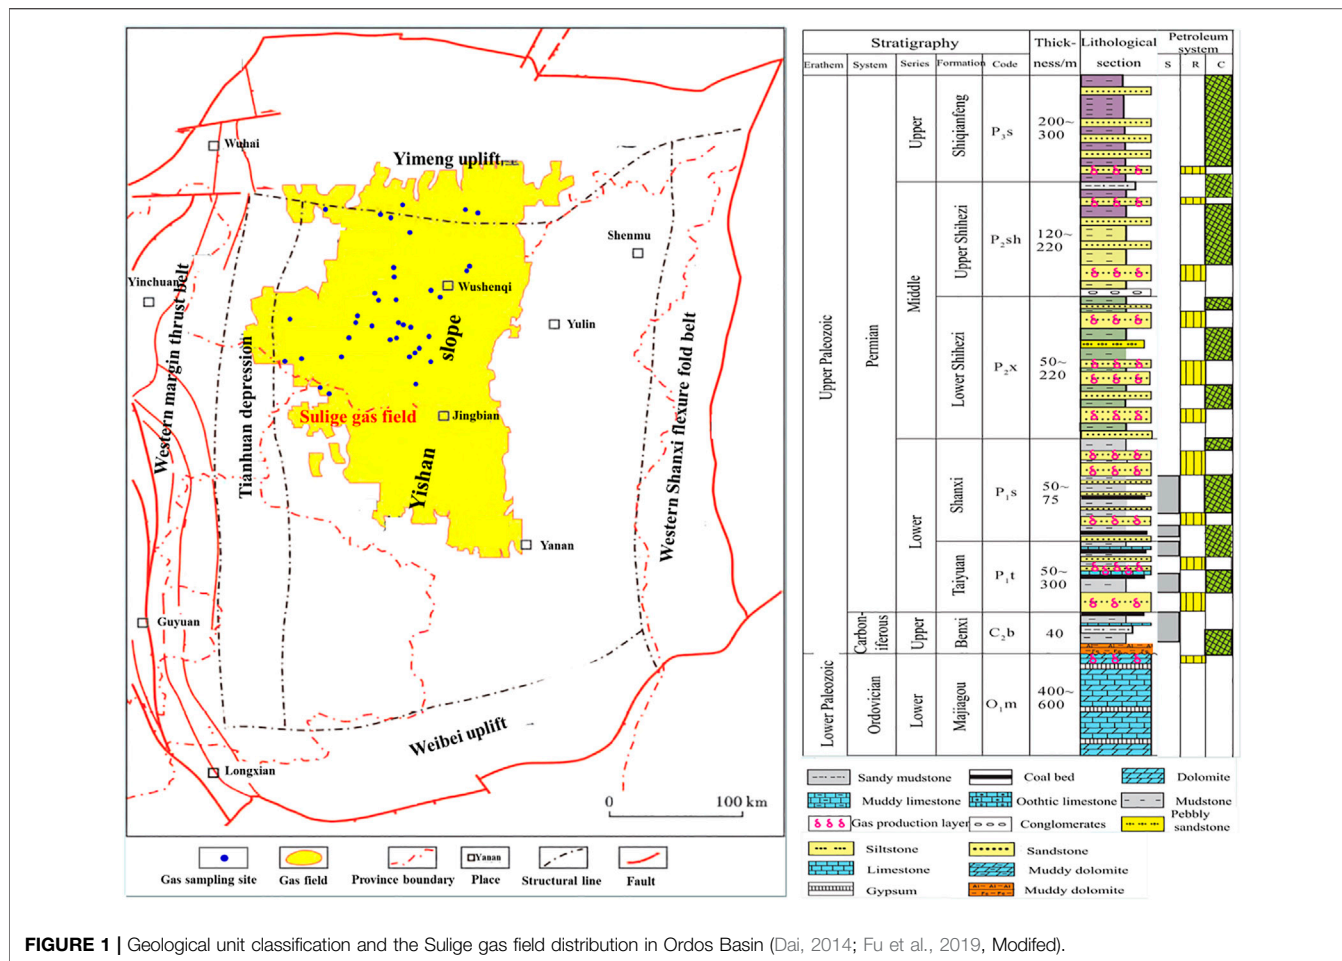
Wuhai
Yimeng uplift
Shenmu
Yinchuan
Wushenqi
Yulin
Western margin thrust belt
Tianhuan depression
slope
Western Shanxi flexure fold belt
Sulige gas field
Jingbian
Yishan
Yanan
Guyuan
Weibei uplift
Longxian
0
100 km

Gas sampling site
Gas field
Province boundary
Yanan
Place
Structural line
Fault

| Stratigraphy | | | | | Thick-ness/m | Lithological section | Petroleum system S | R | C |
|---|---|---|---|---|---|---|---|---|---|
| Erathem | System | Series | Formation | Code | | | | | |
| Upper Paleozoic | Permian | Upper | Shiqianfeng | $P_3s$ | 200~300 | | | | |
| | | Middle | Upper Shihezi | $P_2sh$ | 120~220 | | | | |
| | | | Lower Shihezi | $P_2x$ | 50~220 | | | | |
| | | Lower | Shanxi | $P_1s$ | 50~75 | | | | |
| | | | Taiyuan | $P_1t$ | 50~300 | | | | |
| | Carbon-iferous | Upper | Benxi | $C_2b$ | 40 | | | | |
| Lower Paleozoic | Ordovician | Lower | Majiagou | $O_1m$ | 400~600 | | | | |

Sandy mudstone
Coal bed
Dolomite
Muddy limestone
Oothic limestone
Mudstone
Gas production layer
Conglomerates
Pebbly sandstone
Siltstone
Sandstone
Limestone
Muddy dolomite
Gypsum
Muddy dolomite

FIGURE 1 | Geological unit classification and the Sulige gas field distribution in Ordos Basin (Dai, 2014; Fu et al., 2019, Modifed).